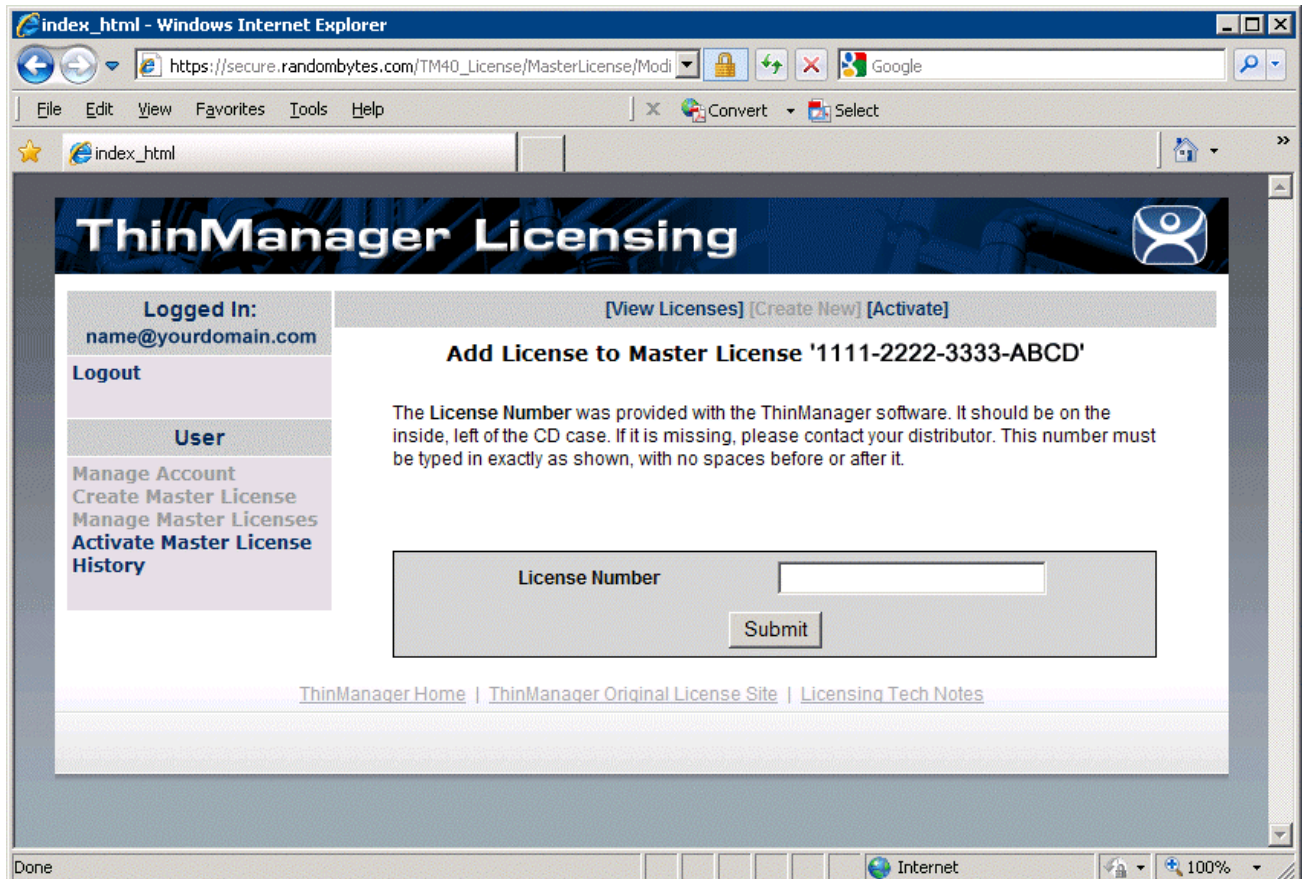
index_html - Windows Internet Explorer

https://secure.randombytes.com/TM40_License/MasterLicense/Modi

Google

File Edit View Favorites Tools Help

Convert Select

index_html

ThinManager Licensing

Logged In:
name@yourdomain.com

Logout

User

Manage Account
Create Master License
Manage Master Licenses
Activate Master License
History

[View Licenses] [Create New] [Activate]

Add License to Master License '1111-2222-3333-ABCD'

The **License Number** was provided with the ThinManager software. It should be on the inside, left of the CD case. If it is missing, please contact your distributor. This number must be typed in exactly as shown, with no spaces before or after it.

License Number

Submit

ThinManager Home | ThinManager Original License Site | Licensing Tech Notes

Done

Internet

100%